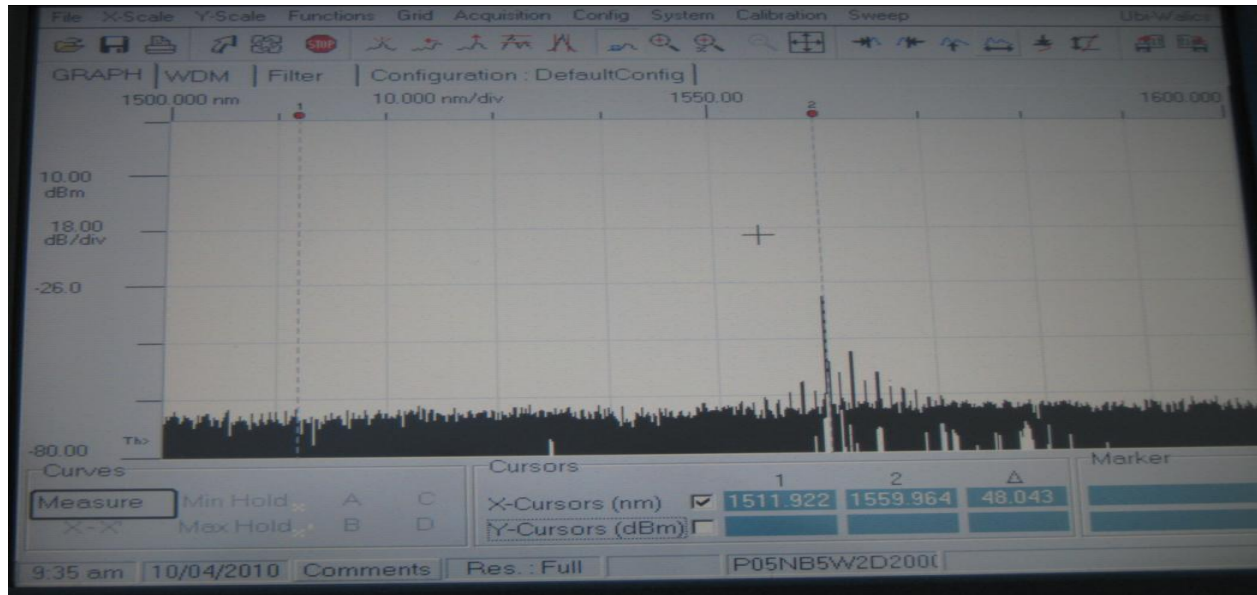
File X-Scale Y-Scale Functions Grid Acquisition Config System Calibration Sweep UbiWatch

GRAPH | WDM | Filter | Configuration : DefaultConfig |

1500.000 nm 10.000 nm/div 1550.00 1600.000

1 2

10.00 dBm

18.00 dB/div

-26.0

-80.00 Th

Curves
Measure Min Hold A C
X-X' Max Hold B D

Cursors
1 2 Δ
X-Cursors (nm) 1511.922 1559.964 48.043
Y-Cursors (dBm)

Marker

9:35 am 10/04/2010 Comments Res.: Full P05NB5W2D200(